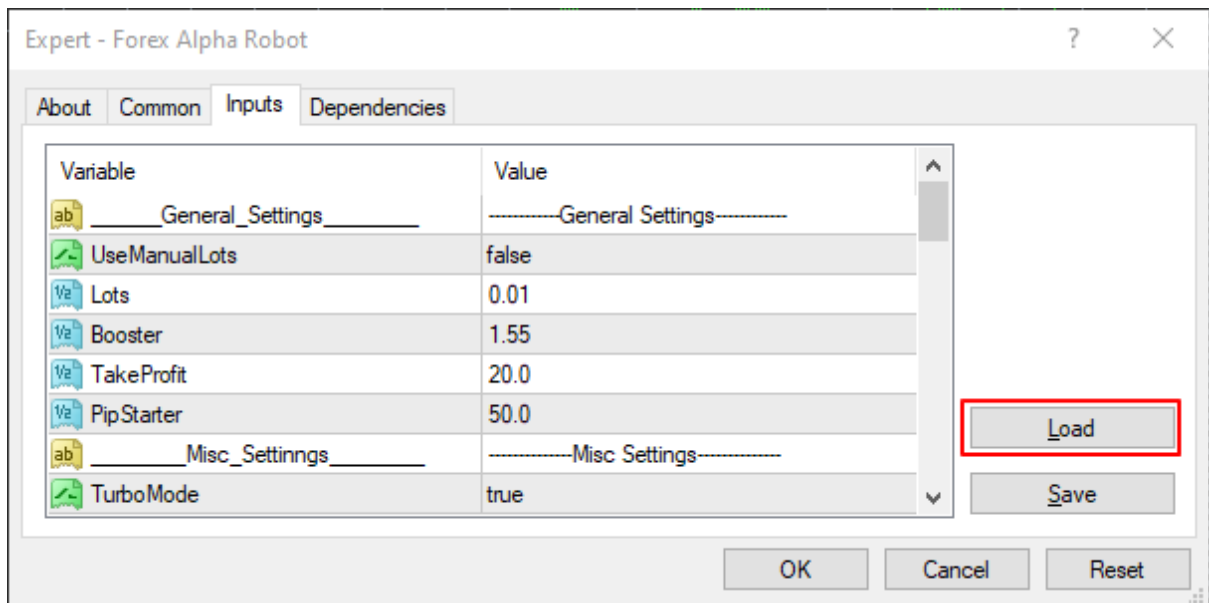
Expert - Forex Alpha Robot

?

About | Common | Inputs | Dependencies

| Variable | Value |
|---|---|
| ab ______General_Settings________ | ------------General Settings------------ |
| UseManualLots | false |
| Lots | 0.01 |
| Booster | 1.55 |
| TakeProfit | 20.0 |
| PipStarter | 50.0 |
| ab ________Misc_Settinngs________ | --------------Misc Settings-------------- |
| TurboMode | true |

Load

Save

OK Cancel Reset